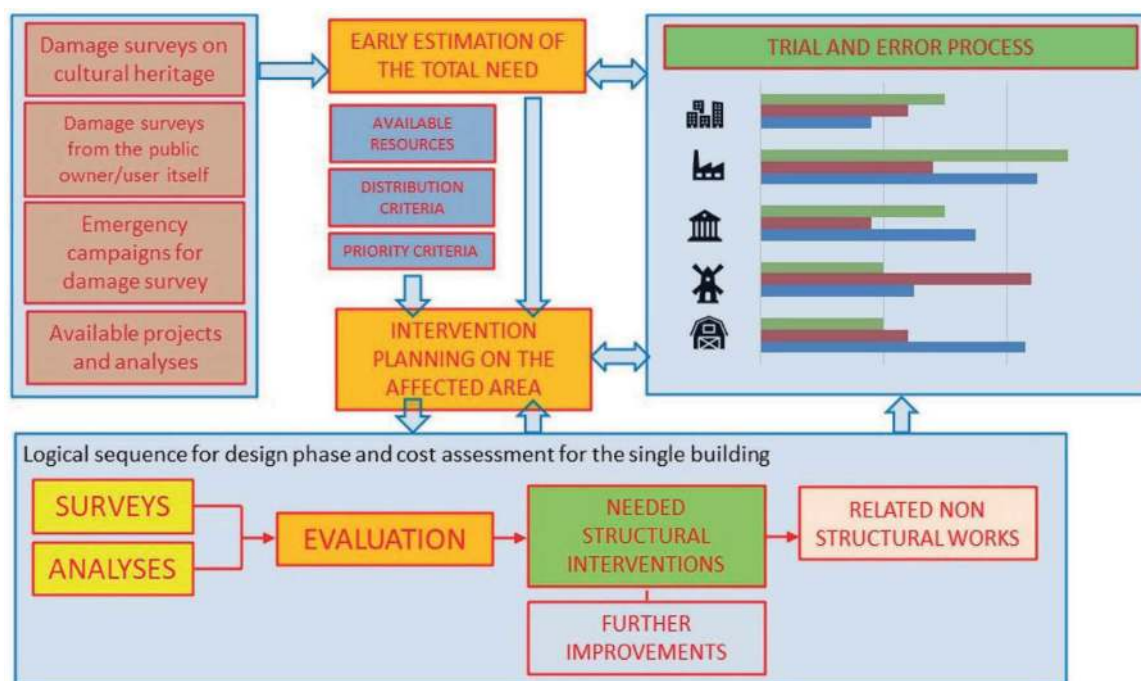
Damage surveys on cultural heritage

Damage surveys from the public owner/user itself

Emergency campaigns for damage survey

Available projects and analyses

EARLY ESTIMATION OF THE TOTAL NEED

AVAILABLE RESOURCES

DISTRIBUTION CRITERIA

PRIORITY CRITERIA

INTERVENTION PLANNING ON THE AFFECTED AREA

TRIAL AND ERROR PROCESS

Logical sequence for design phase and cost assessment for the single building

SURVEYS

ANALYSES

EVALUATION

NEEDED STRUCTURAL INTERVENTIONS

RELATED NON STRUCTURAL WORKS

FURTHER IMPROVEMENTS